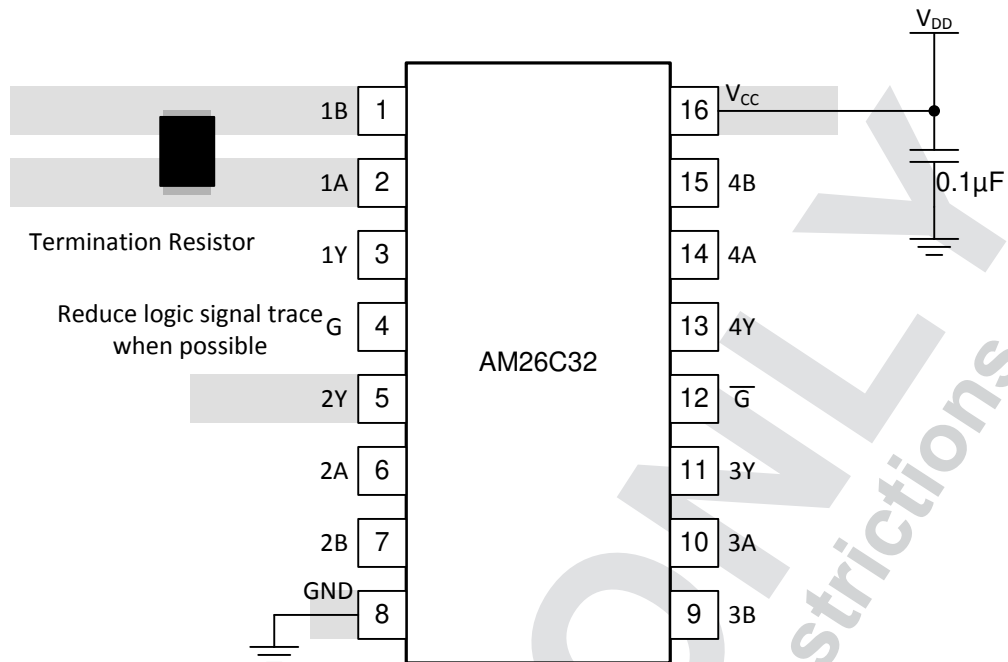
$V_{DD}$

1B 1
1A 2
Termination Resistor
1Y 3
Reduce logic signal trace when possible
G 4
2Y 5
2A 6
2B 7
GND 8

AM26C32

16 $V_{CC}$
15 4B
14 4A
13 4Y
12 $\overline{G}$
11 3Y
10 3A
9 3B

0.1µF

ONLY
strictions